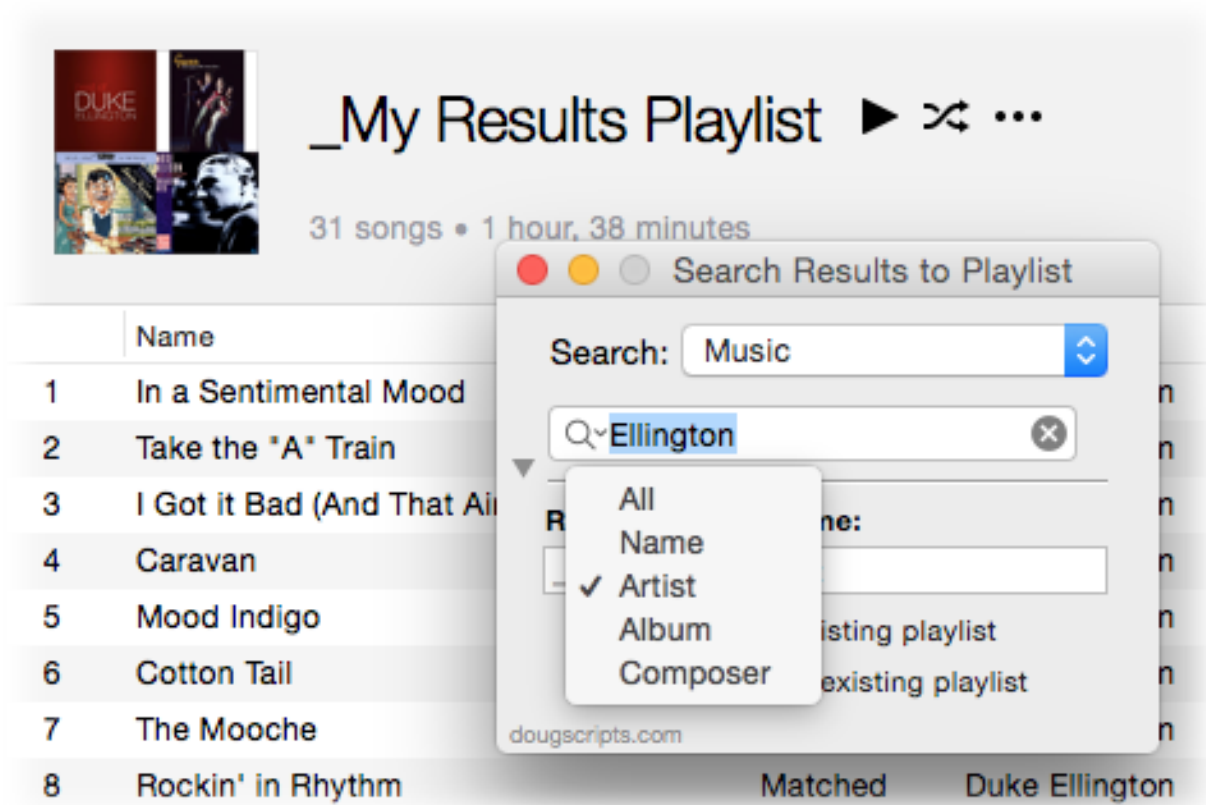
DUKE ELLINGTON

_My Results Playlist ▶ ⤮ ···

31 songs • 1 hour, 38 minutes

| | Name | | |
|---|---|---|---|
| 1 | In a Sentimental Mood | | n |
| 2 | Take the "A" Train | | n |
| 3 | I Got it Bad (And That Ai | | n |
| 4 | Caravan | | n |
| 5 | Mood Indigo | | n |
| 6 | Cotton Tail | | n |
| 7 | The Mooche | | n |
| 8 | Rockin' in Rhythm | Matched | Duke Ellington |

Search Results to Playlist

Search: Music

Ellington

All
Name
✓ Artist
Album
Composer

R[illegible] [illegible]me:

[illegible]isting playlist
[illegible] existing playlist

dougscripts.com